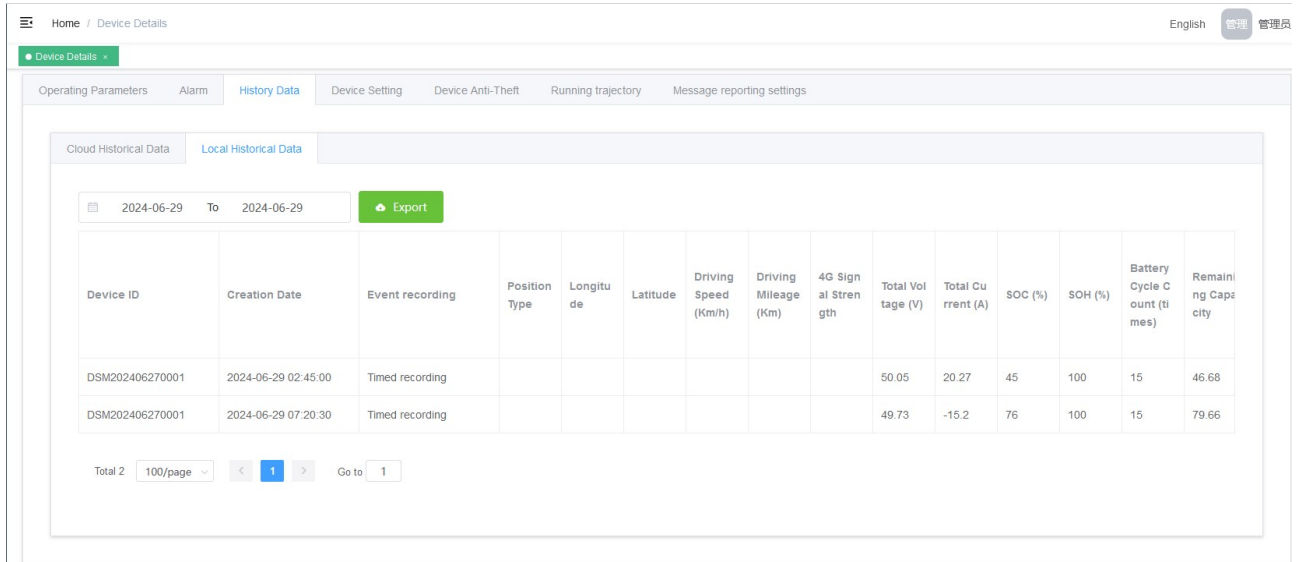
Home / Device Details

English 管理 管理员

● Device Details ×

Operating Parameters Alarm History Data Device Setting Device Anti-Theft Running trajectory Message reporting settings

Cloud Historical Data Local Historical Data

2024-06-29 To 2024-06-29 Export

| Device ID | Creation Date | Event recording | Position Type | Longitude | Latitude | Driving Speed (Km/h) | Driving Mileage (Km) | 4G Signal Strength | Total Voltage (V) | Total Current (A) | SOC (%) | SOH (%) | Battery Cycle Count (times) | Remaining Capacity |
|---|---|---|---|---|---|---|---|---|---|---|---|---|---|---|
| DSM202406270001 | 2024-06-29 02:45:00 | Timed recording | | | | | | | 50.05 | 20.27 | 45 | 100 | 15 | 46.68 |
| DSM202406270001 | 2024-06-29 07:20:30 | Timed recording | | | | | | | 49.73 | -15.2 | 76 | 100 | 15 | 79.66 |

Total 2 100/page < 1 > Go to 1